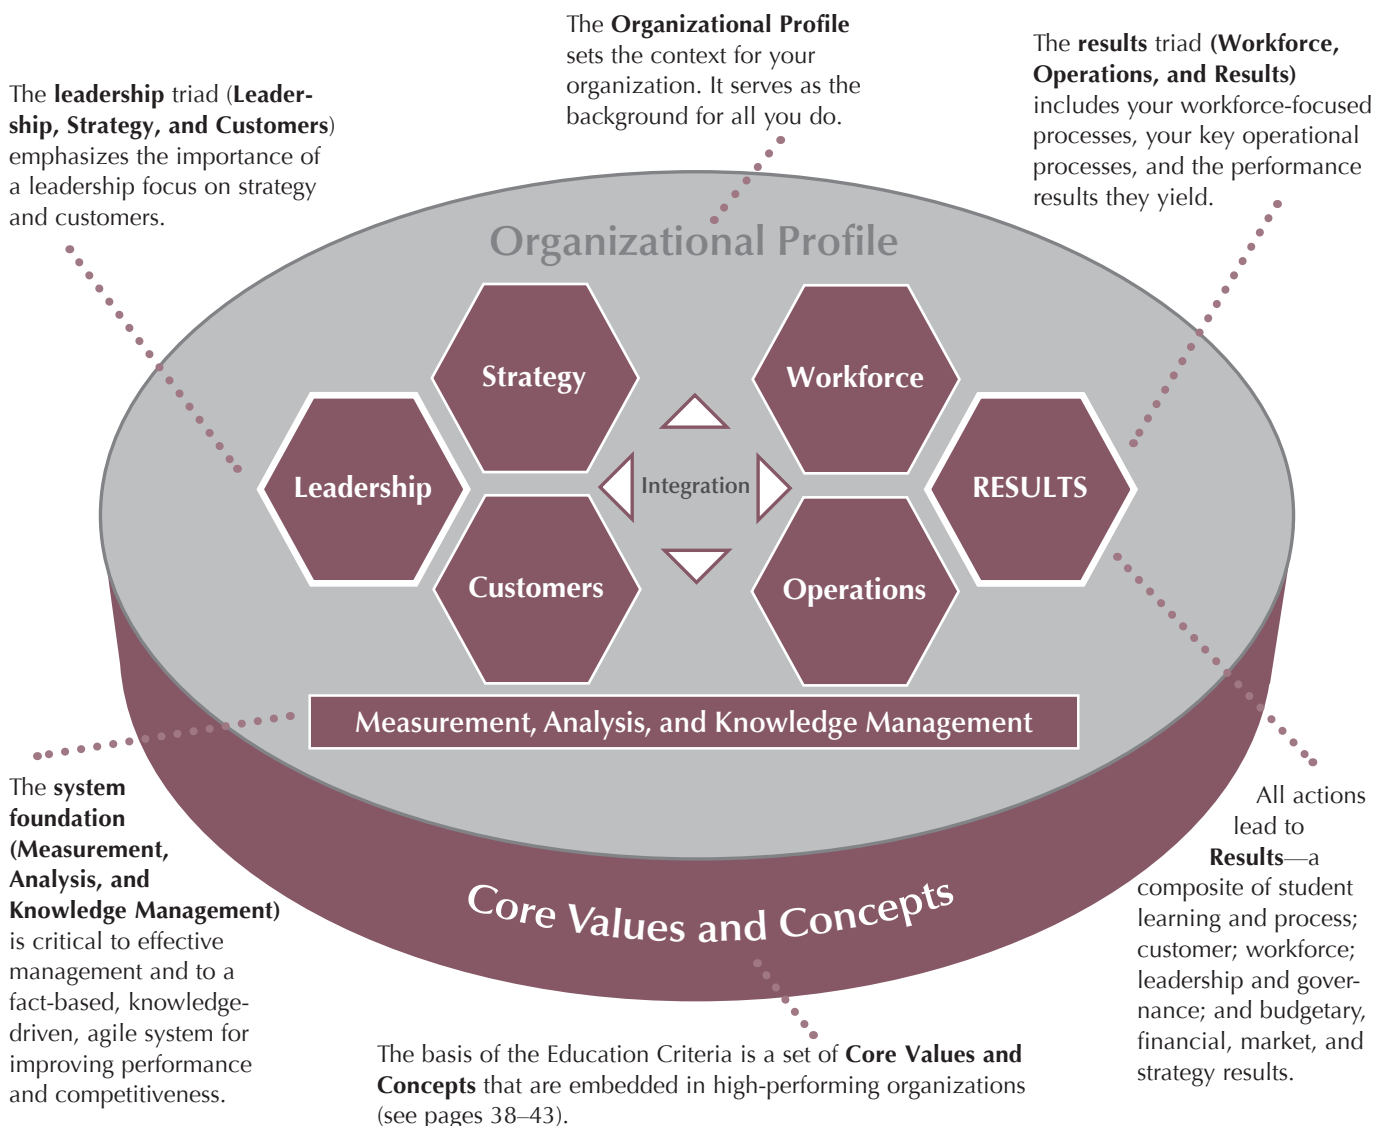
The **leadership** triad (**Leadership, Strategy, and Customers**) emphasizes the importance of a leadership focus on strategy and customers.

The **Organizational Profile** sets the context for your organization. It serves as the background for all you do.

The **results** triad **(Workforce, Operations, and Results)** includes your workforce-focused processes, your key operational processes, and the performance results they yield.

Organizational Profile

Strategy

Workforce

Leadership

Integration

RESULTS

Customers

Operations

Measurement, Analysis, and Knowledge Management

Core Values and Concepts

The **system foundation (Measurement, Analysis, and Knowledge Management)** is critical to effective management and to a fact-based, knowledge-driven, agile system for improving performance and competitiveness.

All actions lead to **Results**—a composite of student learning and process; customer; workforce; leadership and governance; and budgetary, financial, market, and strategy results.

The basis of the Education Criteria is a set of **Core Values and Concepts** that are embedded in high-performing organizations (see pages 38–43).